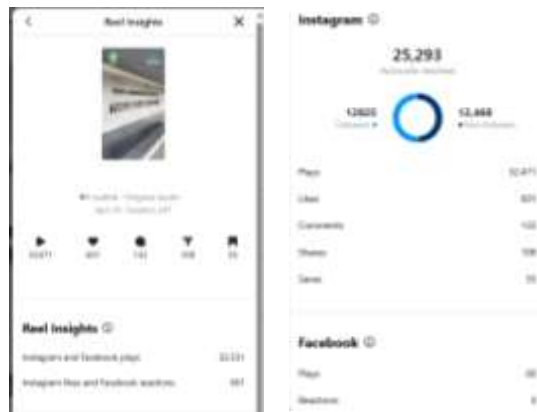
Reel insights

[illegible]
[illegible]

32,471
601
143
108
55

Reel insights ⓘ

Instagram and Facebook plays 32,531

Instagram likes and Facebook reactions 601

Instagram ⓘ

25,293
Accounts reached

12825
Followers

12,468
Non-followers

Plays 32,471

Likes 601

Comments 143

Shares 108

Saves 55

Facebook ⓘ

Plays 60

Reactions 0